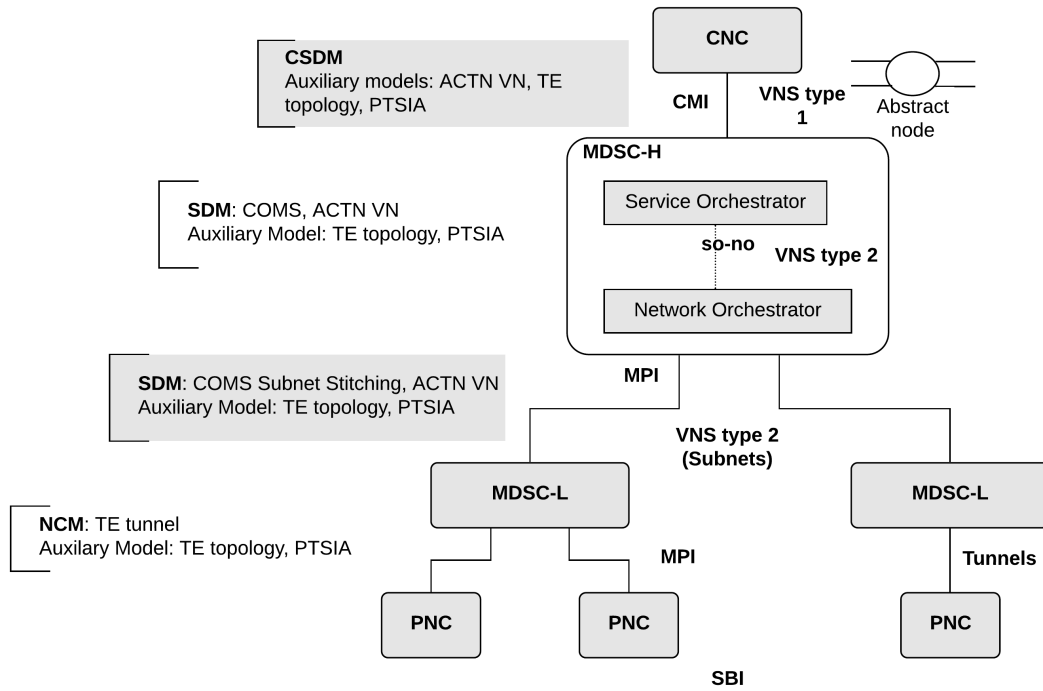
CNC

CSDM
Auxiliary models: ACTN VN, TE topology, PTSIA

CMI

VNS type 1

Abstract node

MDSC-H

SDM: COMS, ACTN VN
Auxiliary Model: TE topology, PTSIA

Service Orchestrator

so-no

VNS type 2

Network Orchestrator

SDM: COMS Subnet Stitching, ACTN VN
Auxiliary Model: TE topology, PTSIA

MPI

VNS type 2 (Subnets)

MDSC-L

MDSC-L

NCM: TE tunnel
Auxilary Model: TE topology, PTSIA

MPI

Tunnels

PNC

PNC

PNC

SBI